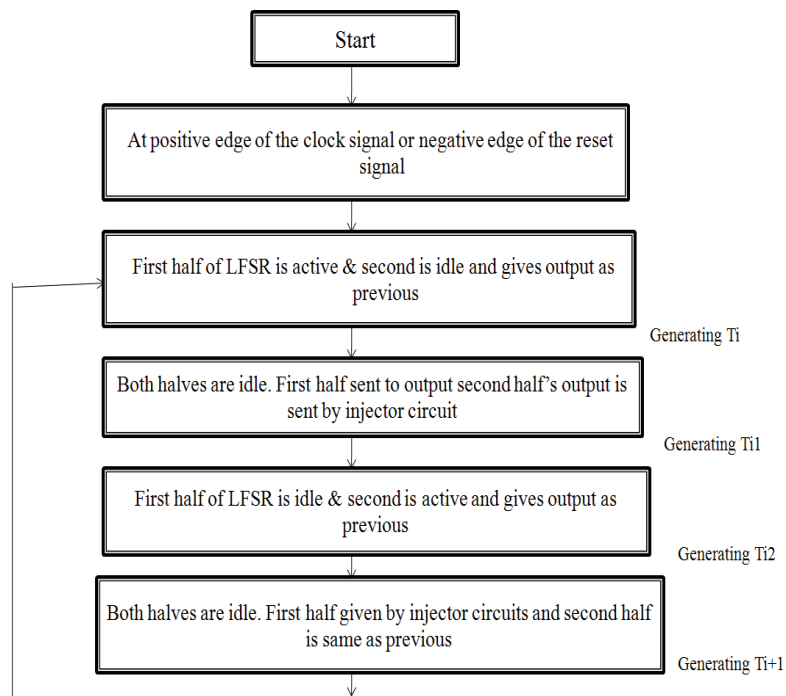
Start

At positive edge of the clock signal or negative edge of the reset signal

First half of LFSR is active & second is idle and gives output as previous

Generating Ti

Both halves are idle. First half sent to output second half's output is sent by injector circuit

Generating Ti1

First half of LFSR is idle & second is active and gives output as previous

Generating Ti2

Both halves are idle. First half given by injector circuits and second half is same as previous

Generating Ti+1